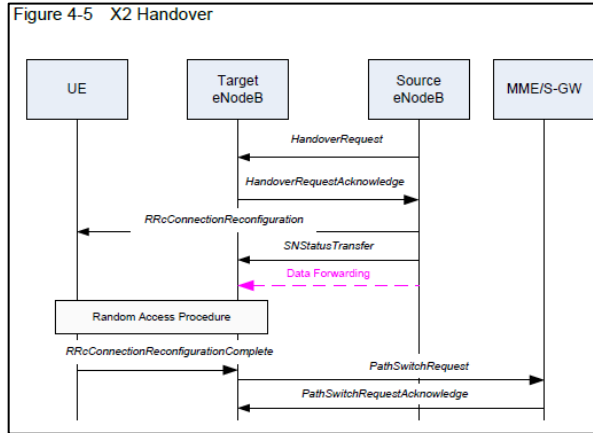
Figure 4-5 X2 Handover

UE

Target eNodeB

Source eNodeB

MME/S-GW

HandoverRequest

HandoverRequestAcknowledge

RRcConnectionReconfiguration

SNStatusTransfer

Data Forwarding

Random Access Procedure

RRcConnectionReconfigurationComplete

PathSwitchRequest

PathSwitchRequestAcknowledge